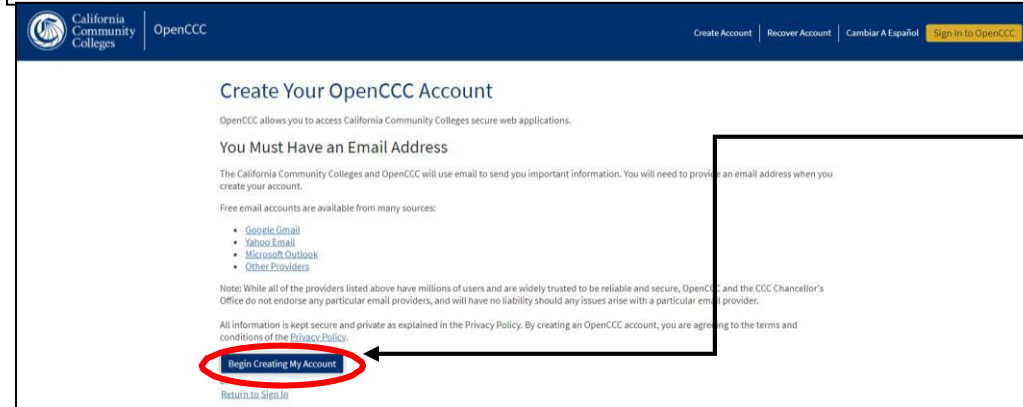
California Community Colleges | OpenCCC

Create Account | Recover Account | Cambiar A Español | Sign In to OpenCCC

Create Your OpenCCC Account

OpenCCC allows you to access California Community Colleges secure web applications.

You Must Have an Email Address

The California Community Colleges and OpenCCC will use email to send you important information. You will need to provide an email address when you create your account.

Free email accounts are available from many sources:

- Google Gmail
- Yahoo Email
- Microsoft Outlook
- Other Providers

Note: While all of the providers listed above have millions of users and are widely trusted to be reliable and secure, OpenCCC and the CCC Chancellor's Office do not endorse any particular email providers, and will have no liability should any issues arise with a particular email provider.

All information is kept secure and private as explained in the Privacy Policy. By creating an OpenCCC account, you are agreeing to the terms and conditions of the Privacy Policy.

Begin Creating My Account

Return to Sign In